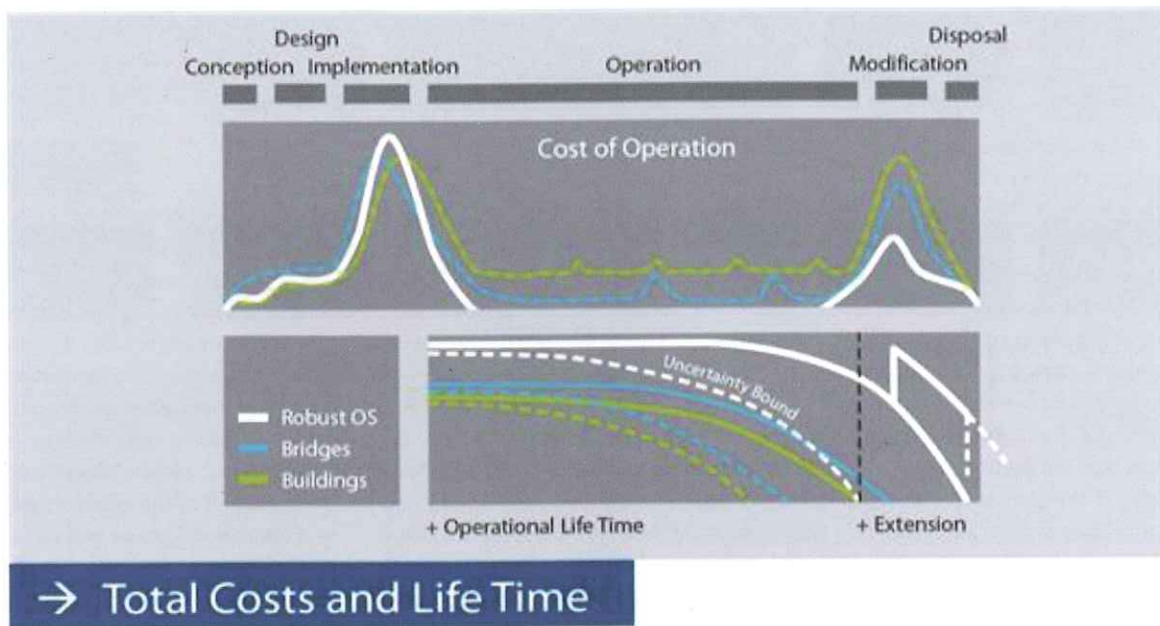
Conception

Design

Implementation

Operation

Modification

Disposal

Cost of Operation

Robust OS

Bridges

Buildings

Uncertainty Bound

+ Operational Life Time

+ Extension

→ Total Costs and Life Time